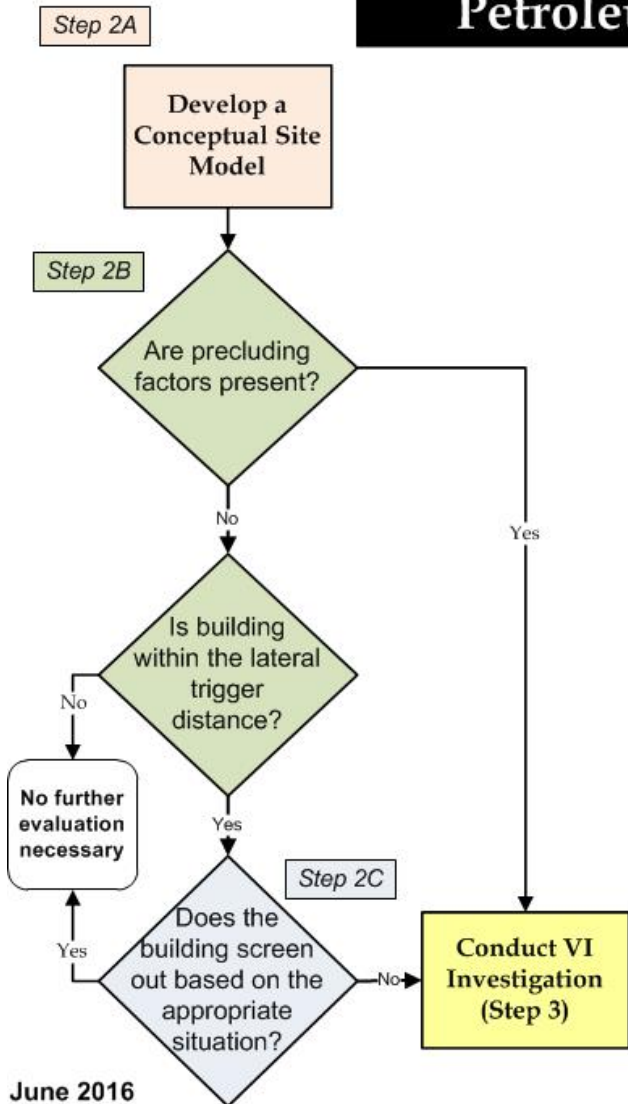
Step 2A

Petrole

Develop a Conceptual Site Model

Step 2B

Are precluding factors present?

Yes

No

Is building within the lateral trigger distance?

No

No further evaluation necessary

Yes

Step 2C

Yes

Does the building screen out based on the appropriate situation?

No

Conduct VI Investigation (Step 3)

June 2016